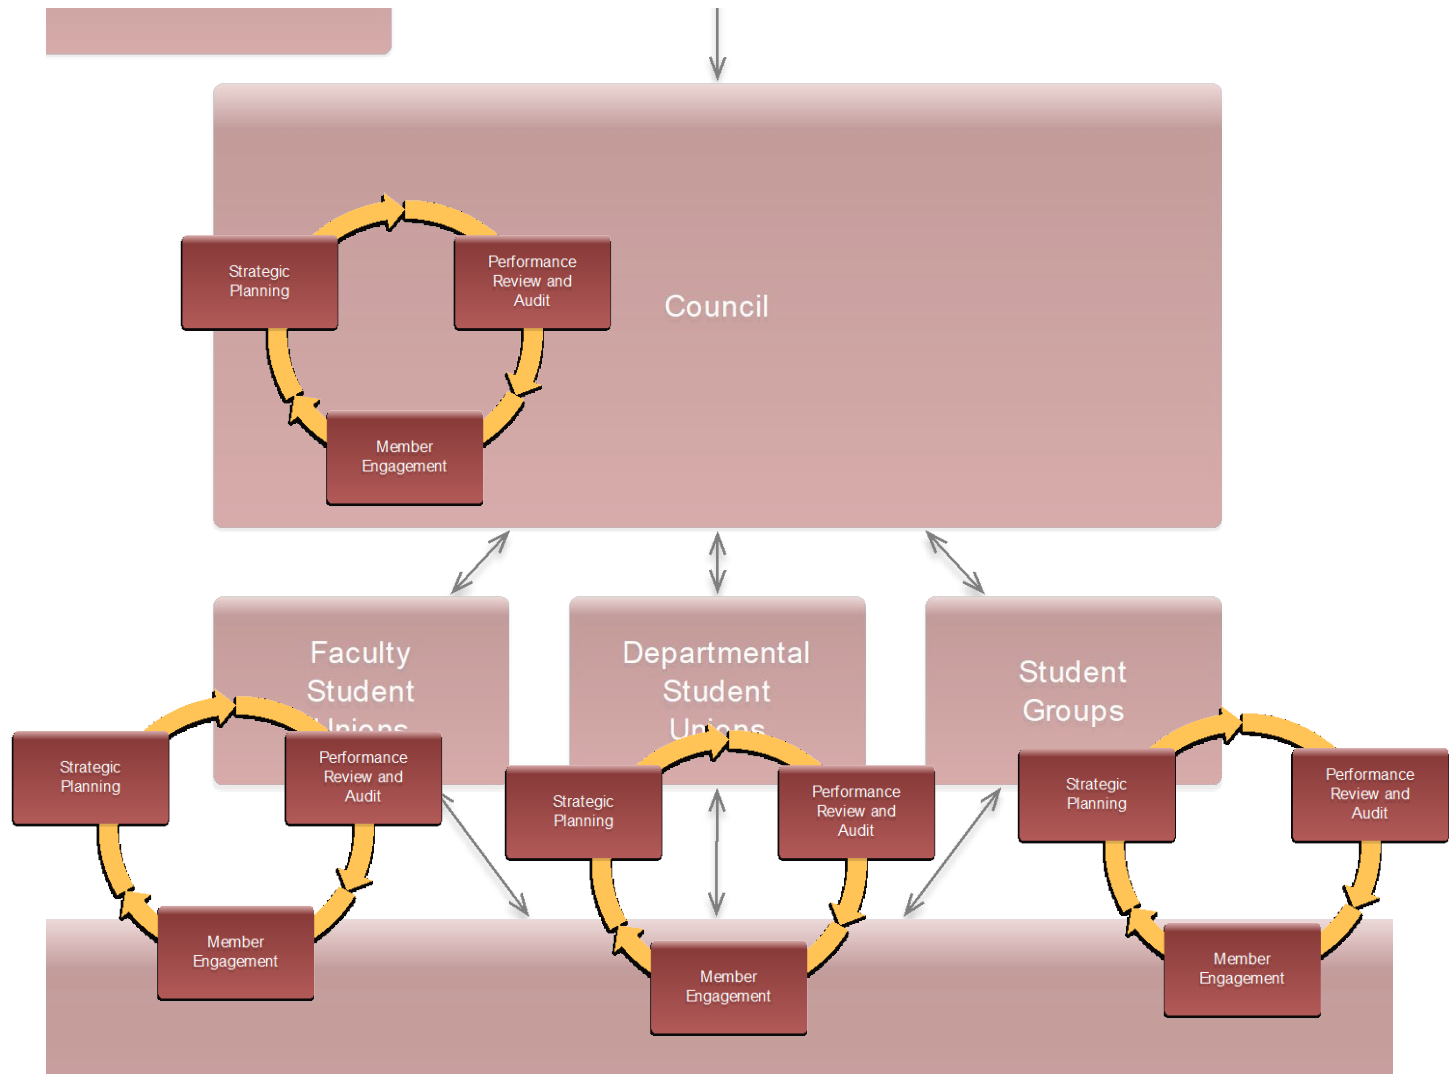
Strategic Planning

Performance Review and Audit

Member Engagement

Council

Faculty Student Unions

Strategic Planning

Performance Review and Audit

Member Engagement

Departmental Student Unions

Strategic Planning

Performance Review and Audit

Member Engagement

Student Groups

Strategic Planning

Performance Review and Audit

Member Engagement